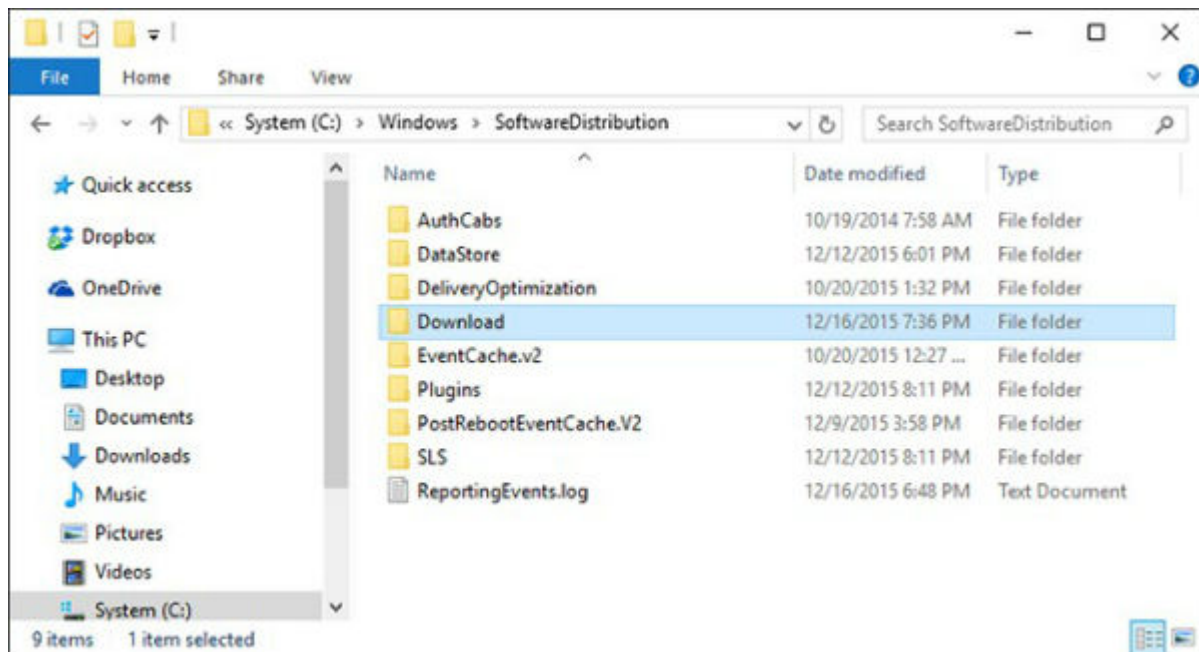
File Home Share View

« System (C:) › Windows › SoftwareDistribution

Search SoftwareDistribution

Quick access
Dropbox
OneDrive
This PC
Desktop
Documents
Downloads
Music
Pictures
Videos
System (C:)

| Name | Date modified | Type |
|---|---|---|
| AuthCabs | 10/19/2014 7:58 AM | File folder |
| DataStore | 12/12/2015 6:01 PM | File folder |
| DeliveryOptimization | 10/20/2015 1:32 PM | File folder |
| Download | 12/16/2015 7:36 PM | File folder |
| EventCache.v2 | 10/20/2015 12:27 ... | File folder |
| Plugins | 12/12/2015 8:11 PM | File folder |
| PostRebootEventCache.V2 | 12/9/2015 3:58 PM | File folder |
| SLS | 12/12/2015 8:11 PM | File folder |
| ReportingEvents.log | 12/16/2015 6:48 PM | Text Document |

9 items 1 item selected